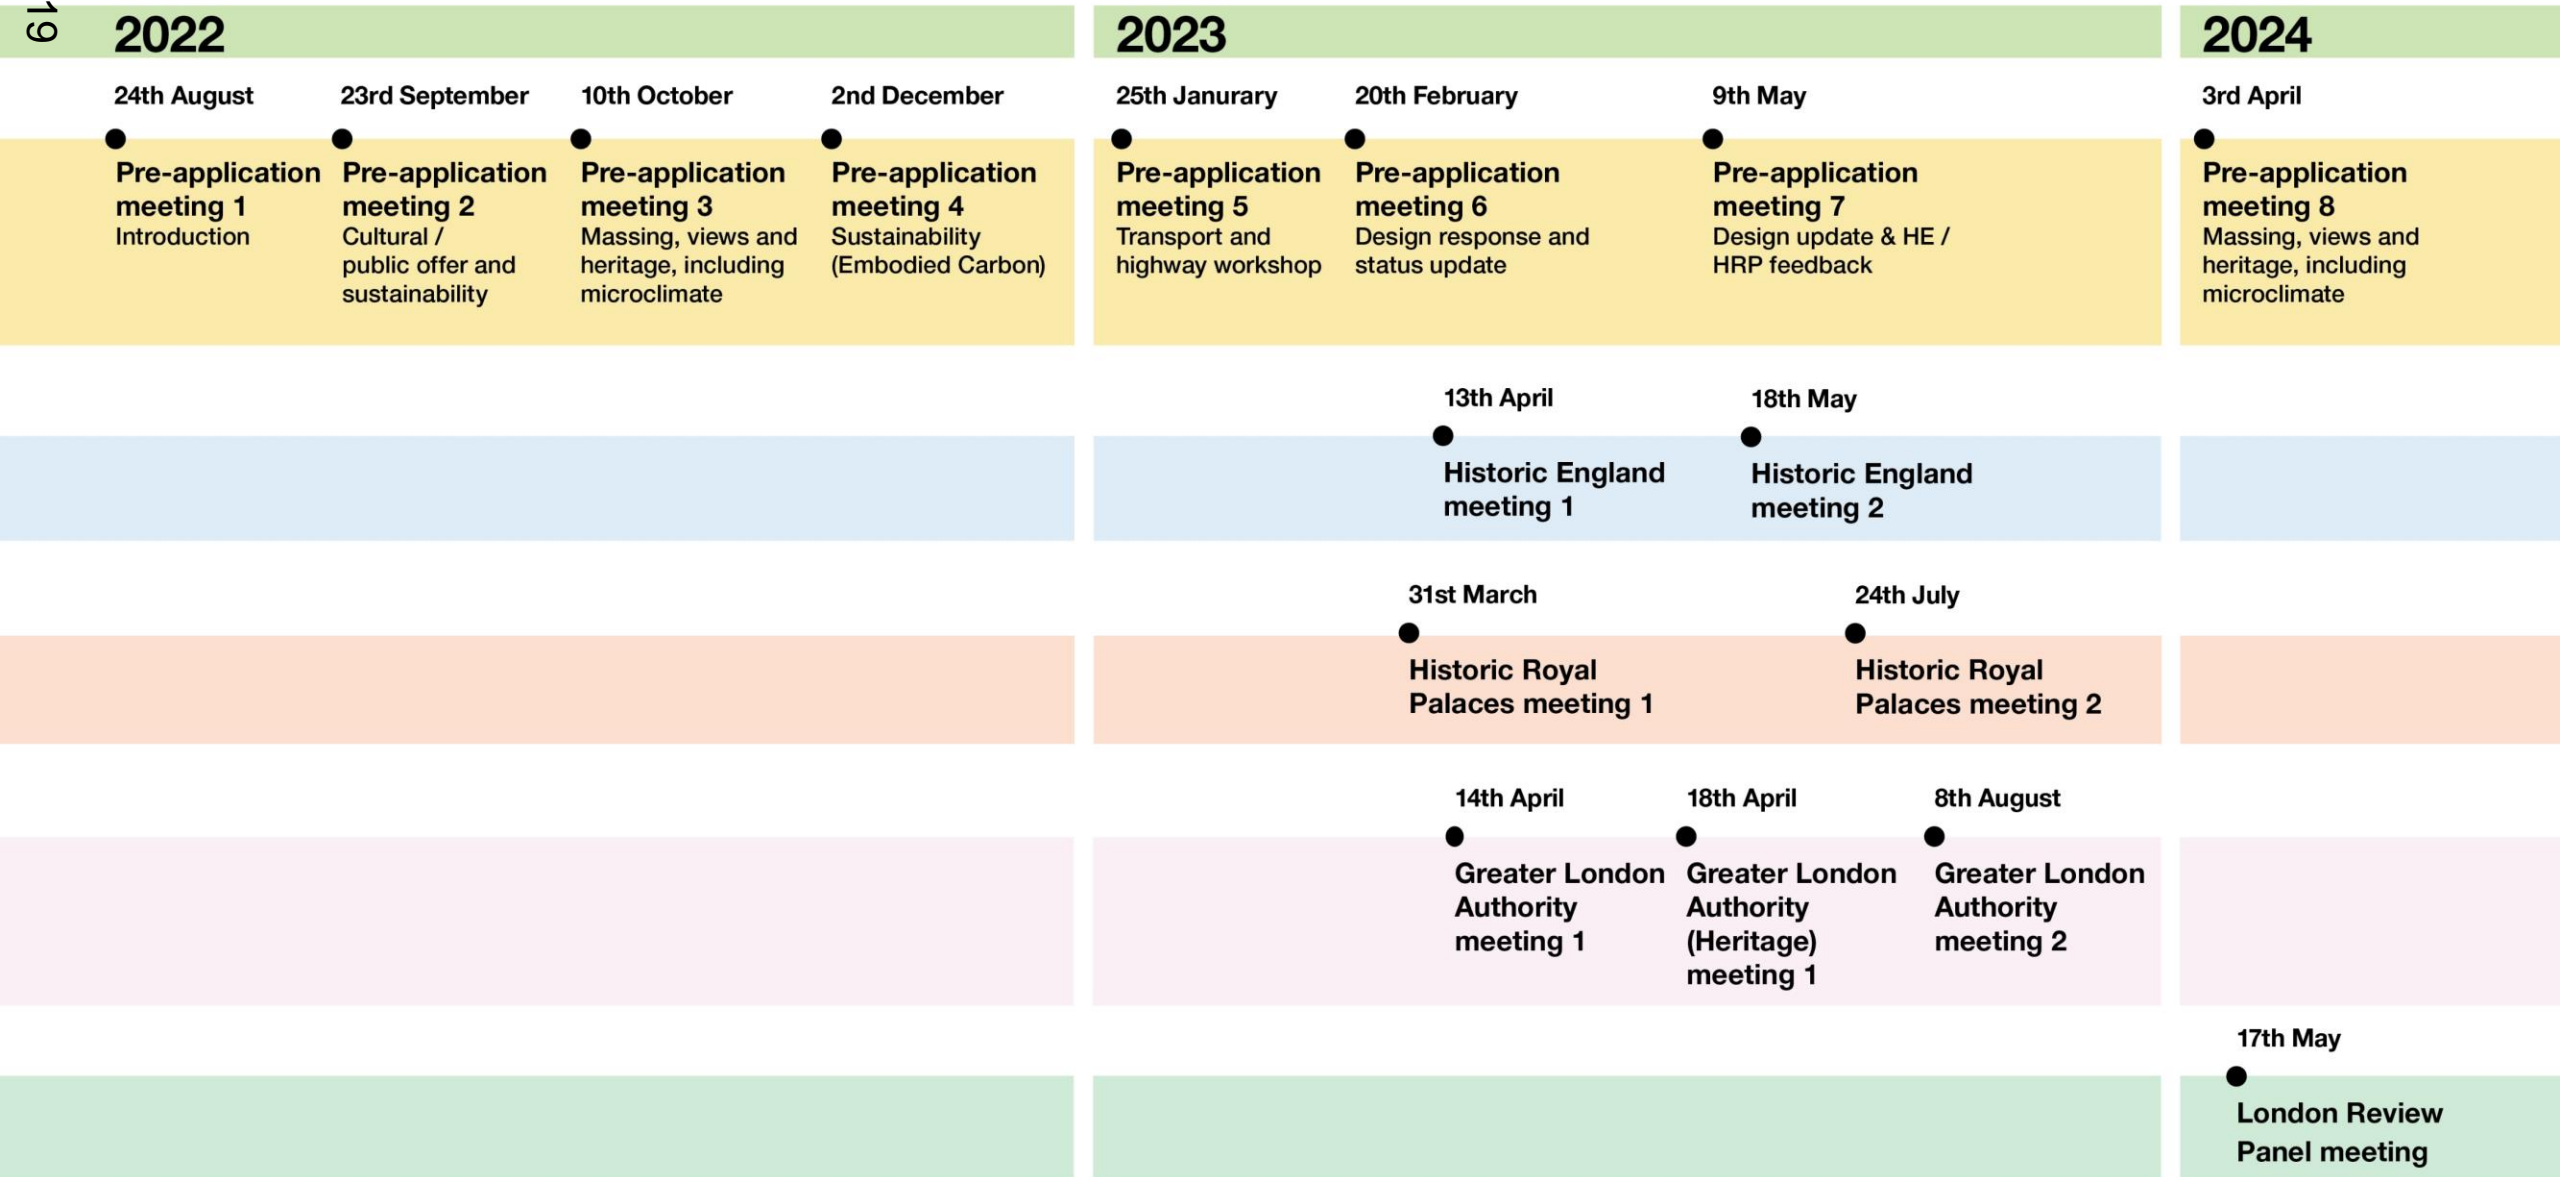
19

2022

24th August
Pre-application meeting 1
Introduction

23rd September
Pre-application meeting 2
Cultural / public offer and sustainability

10th October
Pre-application meeting 3
Massing, views and heritage, including microclimate

2nd December
Pre-application meeting 4
Sustainability (Embodied Carbon)

2023

25th Janurary
Pre-application meeting 5
Transport and highway workshop

20th February
Pre-application meeting 6
Design response and status update

9th May
Pre-application meeting 7
Design update & HE / HRP feedback

13th April
Historic England meeting 1

18th May
Historic England meeting 2

31st March
Historic Royal Palaces meeting 1

24th July
Historic Royal Palaces meeting 2

14th April
Greater London Authority meeting 1

18th April
Greater London Authority (Heritage) meeting 1

8th August
Greater London Authority meeting 2

2024

3rd April
Pre-application meeting 8
Massing, views and heritage, including microclimate

17th May
London Review Panel meeting